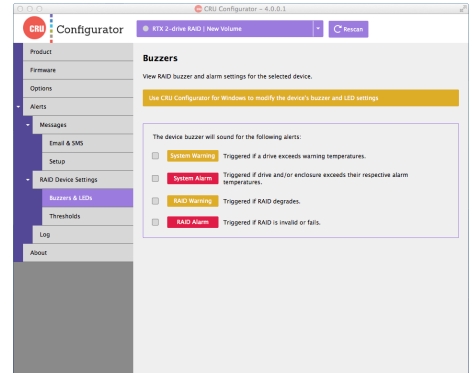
CRU Configurator – 4.0.0.1

CRU Configurator

RTX 2-drive RAID | New Volume

Rescan

Product

Firmware

Options

Alerts

Messages

Email & SMS

Setup

RAID Device Settings

Buzzers & LEDs

Thresholds

Log

About

Buzzers

View RAID buzzer and alarm settings for the selected device.

Use CRU Configurator for Windows to modify the device's buzzer and LED settings

The device buzzer will sound for the following alerts:

System Warning Triggered if a drive exceeds warning temperatures.

System Alarm Triggered if drive and/or enclosure exceeds their respective alarm temperatures.

RAID Warning Triggered if RAID degrades.

RAID Alarm Triggered if RAID is invalid or fails.